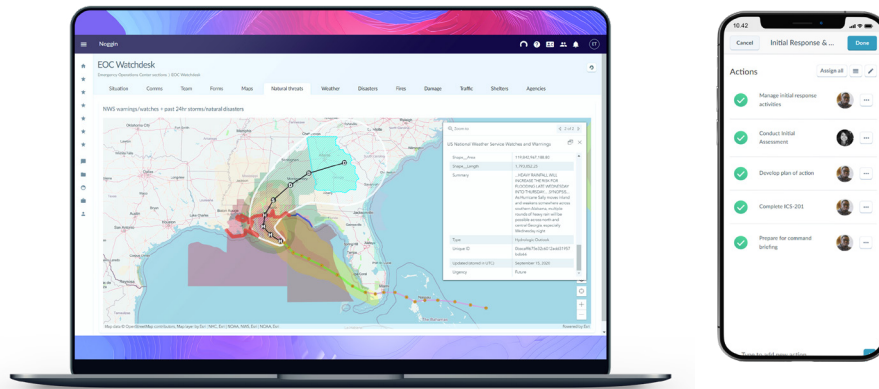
Noggin

EOC Watchdesk
Emergency Operations Center sections / EOC Watchdesk

Situation | Comms | Team | Forms | Maps | Natural threats | Weather | Disasters | Fires | Damage | Traffic | Shelters | Agencies

NWS warnings/watches - past 24hr storms/natural disasters

Search
US National Weather Service Watches and Warnings

| Shape__Area | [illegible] |
|---|---|
| Shape__Length | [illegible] |
| Summary | ...HEAVY RAINFALL WILL INCREASE THE RISK FOR FLOODING LATE WEDNESDAY INTO THURSDAY... SYNOPSIS... As Hurricane Sally moves inland and weakens somewhere across southern Alabama, multiple rounds of heavy rain will be possible across north and central Georgia, especially Wednesday night |
| Type | Hydrologic Outlook |
| Unique ID | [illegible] |
| Updated (stored in UTC) | September 15, 2020 |
| Urgency | Future |

Map data © OpenStreetMap contributors, Map layer by Esri | NHC, Esri | NOAA, NWS, Esri | NOAA, Esri
Powered by Esri

10:42
Cancel | Initial Response & ... | Done

Actions
Assign all

Manage initial response activities
Conduct Initial Assessment
Devlop plan of action
Complete ICS-201
Prepare for command briefing

Tap to add new action